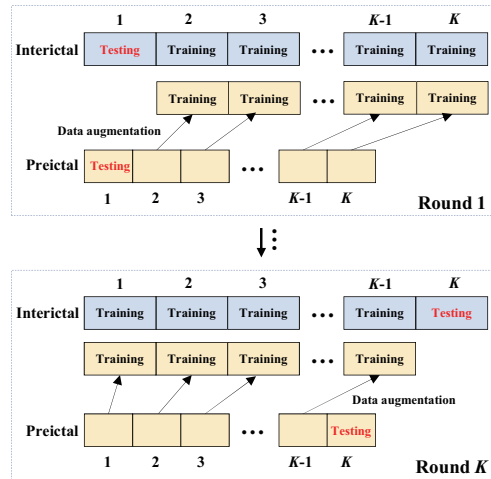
1 2 3 $K$-1 $K$

Interictal Testing Training Training ••• Training Training

Training Training ••• Training Training

Data augmentation

Preictal Testing ••• 

1 2 3 $K$-1 $K$

Round 1

1 2 3 $K$-1 $K$

Interictal Training Training Training ••• Training Testing

Training Training Training ••• Training

Data augmentation

Preictal ••• Testing

1 2 3 $K$-1 $K$

Round $K$